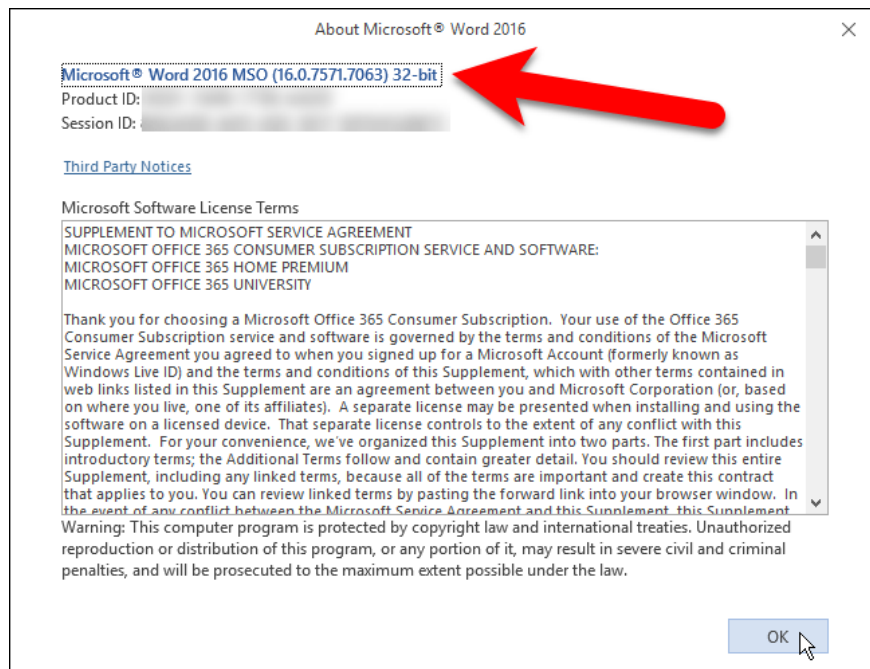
About Microsoft® Word 2016

Microsoft® Word 2016 MSO (16.0.7571.7063) 32-bit
Product ID: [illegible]
Session ID: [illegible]

Third Party Notices

Microsoft Software License Terms

SUPPLEMENT TO MICROSOFT SERVICE AGREEMENT
MICROSOFT OFFICE 365 CONSUMER SUBSCRIPTION SERVICE AND SOFTWARE:
MICROSOFT OFFICE 365 HOME PREMIUM
MICROSOFT OFFICE 365 UNIVERSITY

Thank you for choosing a Microsoft Office 365 Consumer Subscription. Your use of the Office 365 Consumer Subscription service and software is governed by the terms and conditions of the Microsoft Service Agreement you agreed to when you signed up for a Microsoft Account (formerly known as Windows Live ID) and the terms and conditions of this Supplement, which with other terms contained in web links listed in this Supplement are an agreement between you and Microsoft Corporation (or, based on where you live, one of its affiliates). A separate license may be presented when installing and using the software on a licensed device. That separate license controls to the extent of any conflict with this Supplement. For your convenience, we've organized this Supplement into two parts. The first part includes introductory terms; the Additional Terms follow and contain greater detail. You should review this entire Supplement, including any linked terms, because all of the terms are important and create this contract that applies to you. You can review linked terms by pasting the forward link into your browser window. In the event of any conflict between the Microsoft Service Agreement and this Supplement, this Supplement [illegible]

Warning: This computer program is protected by copyright law and international treaties. Unauthorized reproduction or distribution of this program, or any portion of it, may result in severe civil and criminal penalties, and will be prosecuted to the maximum extent possible under the law.

OK